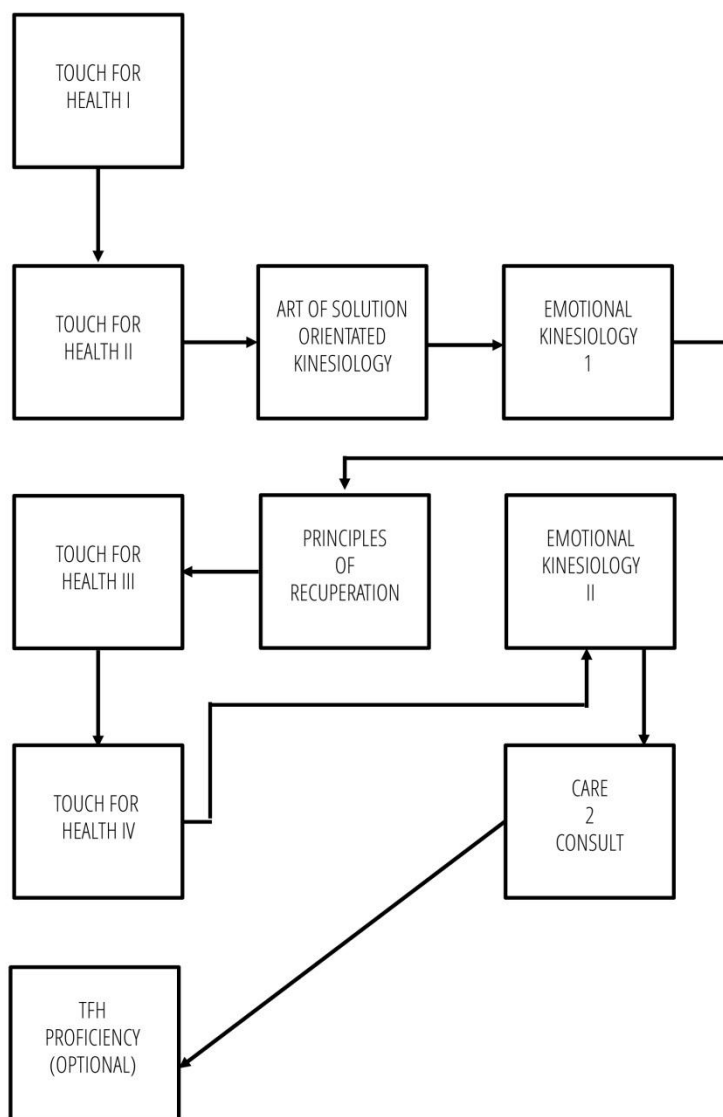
TOUCH FOR HEALTH I

TOUCH FOR HEALTH II

ART OF SOLUTION ORIENTATED KINESIOLOGY

EMOTIONAL KINESIOLOGY 1

PRINCIPLES OF RECUPERATION

TOUCH FOR HEALTH III

EMOTIONAL KINESIOLOGY II

TOUCH FOR HEALTH IV

CARE 2 CONSULT

TFH PROFICIENCY (OPTIONAL)